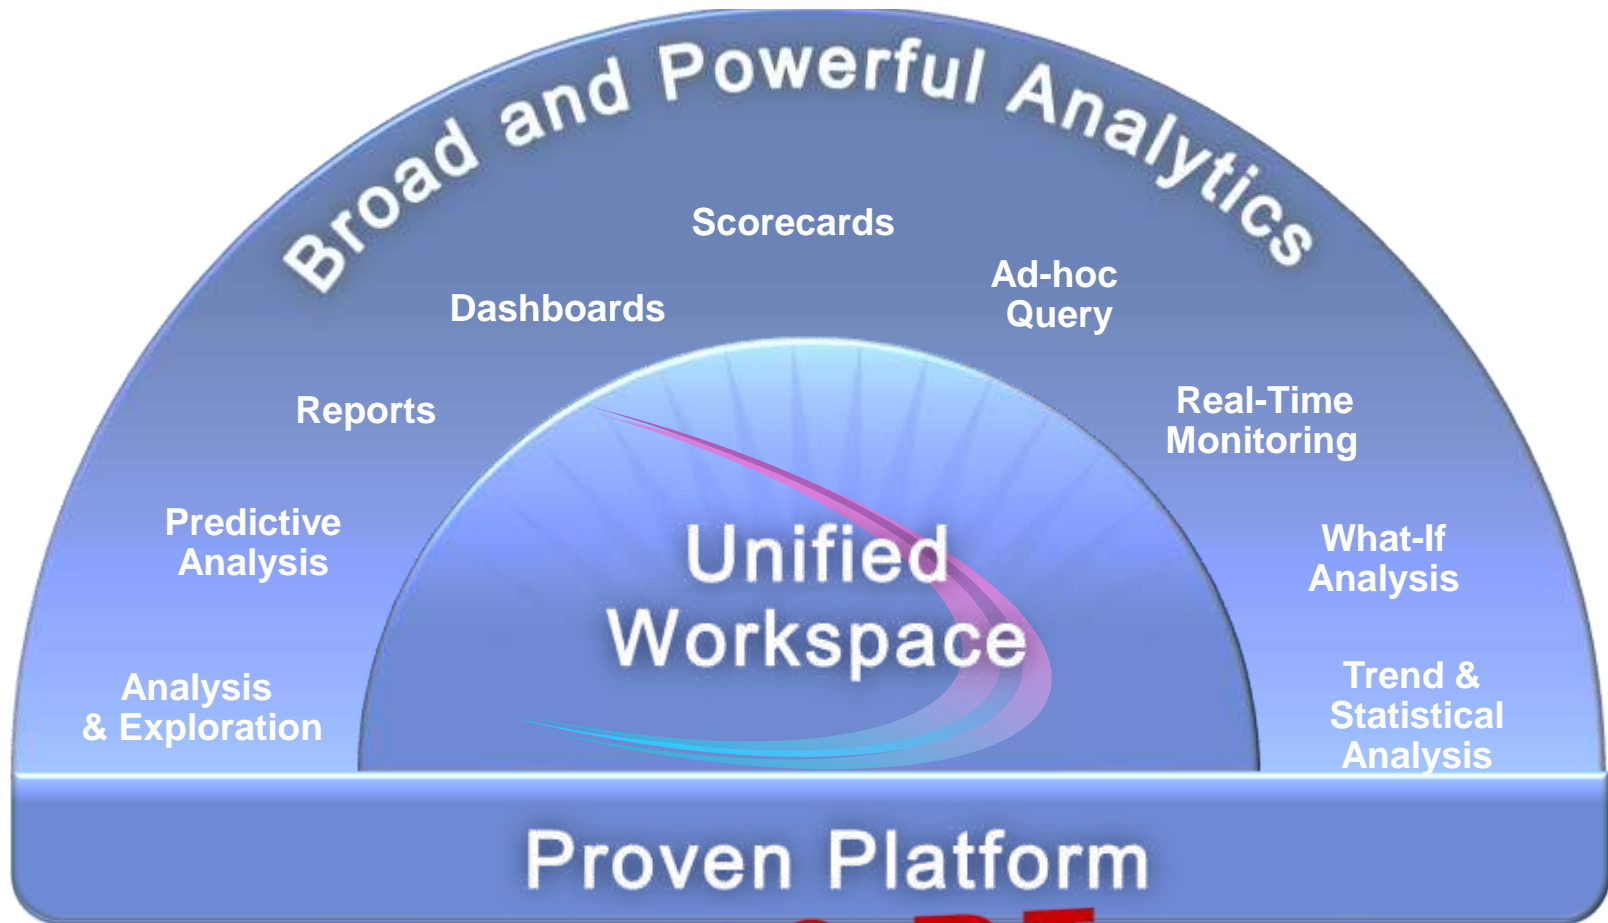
Broad and Powerful Analytics

Scorecards

Dashboards

Ad-hoc Query

Reports

Real-Time Monitoring

Predictive Analysis

Unified Workspace

What-If Analysis

Analysis & Exploration

Trend & Statistical Analysis

Proven Platform